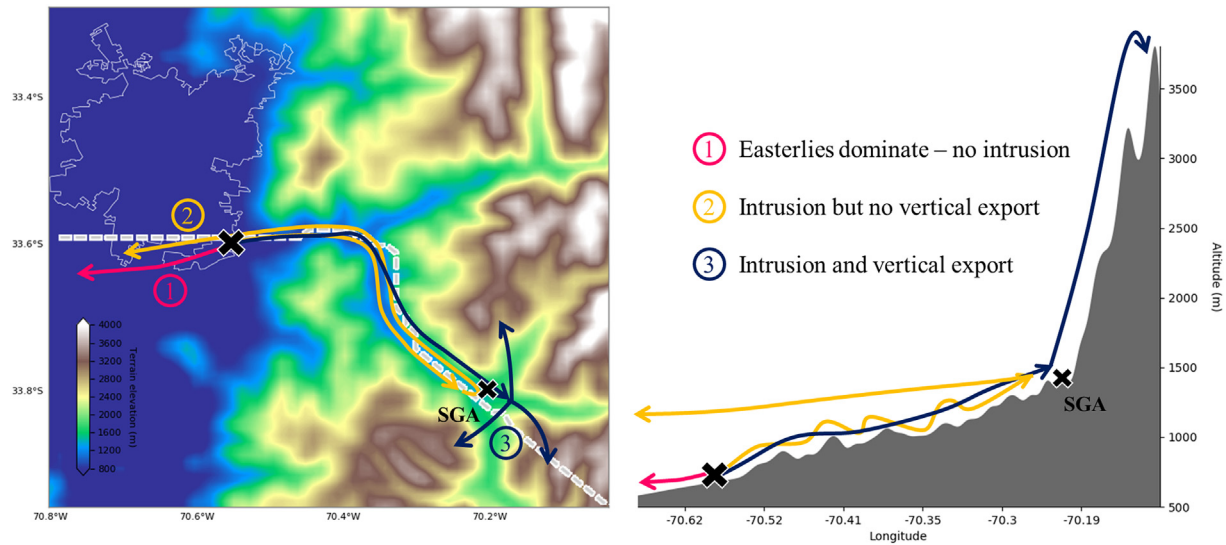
33.4°S
33.6°S
33.8°S
70.8°W
70.6°W
70.4°W
70.2°W
4000
3600
3200
2800
2400
2000
1600
1200
800
Terrain elevation (m)
2
1
SGA
3

1 Easterlies dominate – no intrusion
2 Intrusion but no vertical export
3 Intrusion and vertical export

SGA
3500
3000
2500
2000
1500
1000
500
Altitude (m)
-70.62
-70.52
-70.41
-70.35
-70.3
-70.19
Longitude